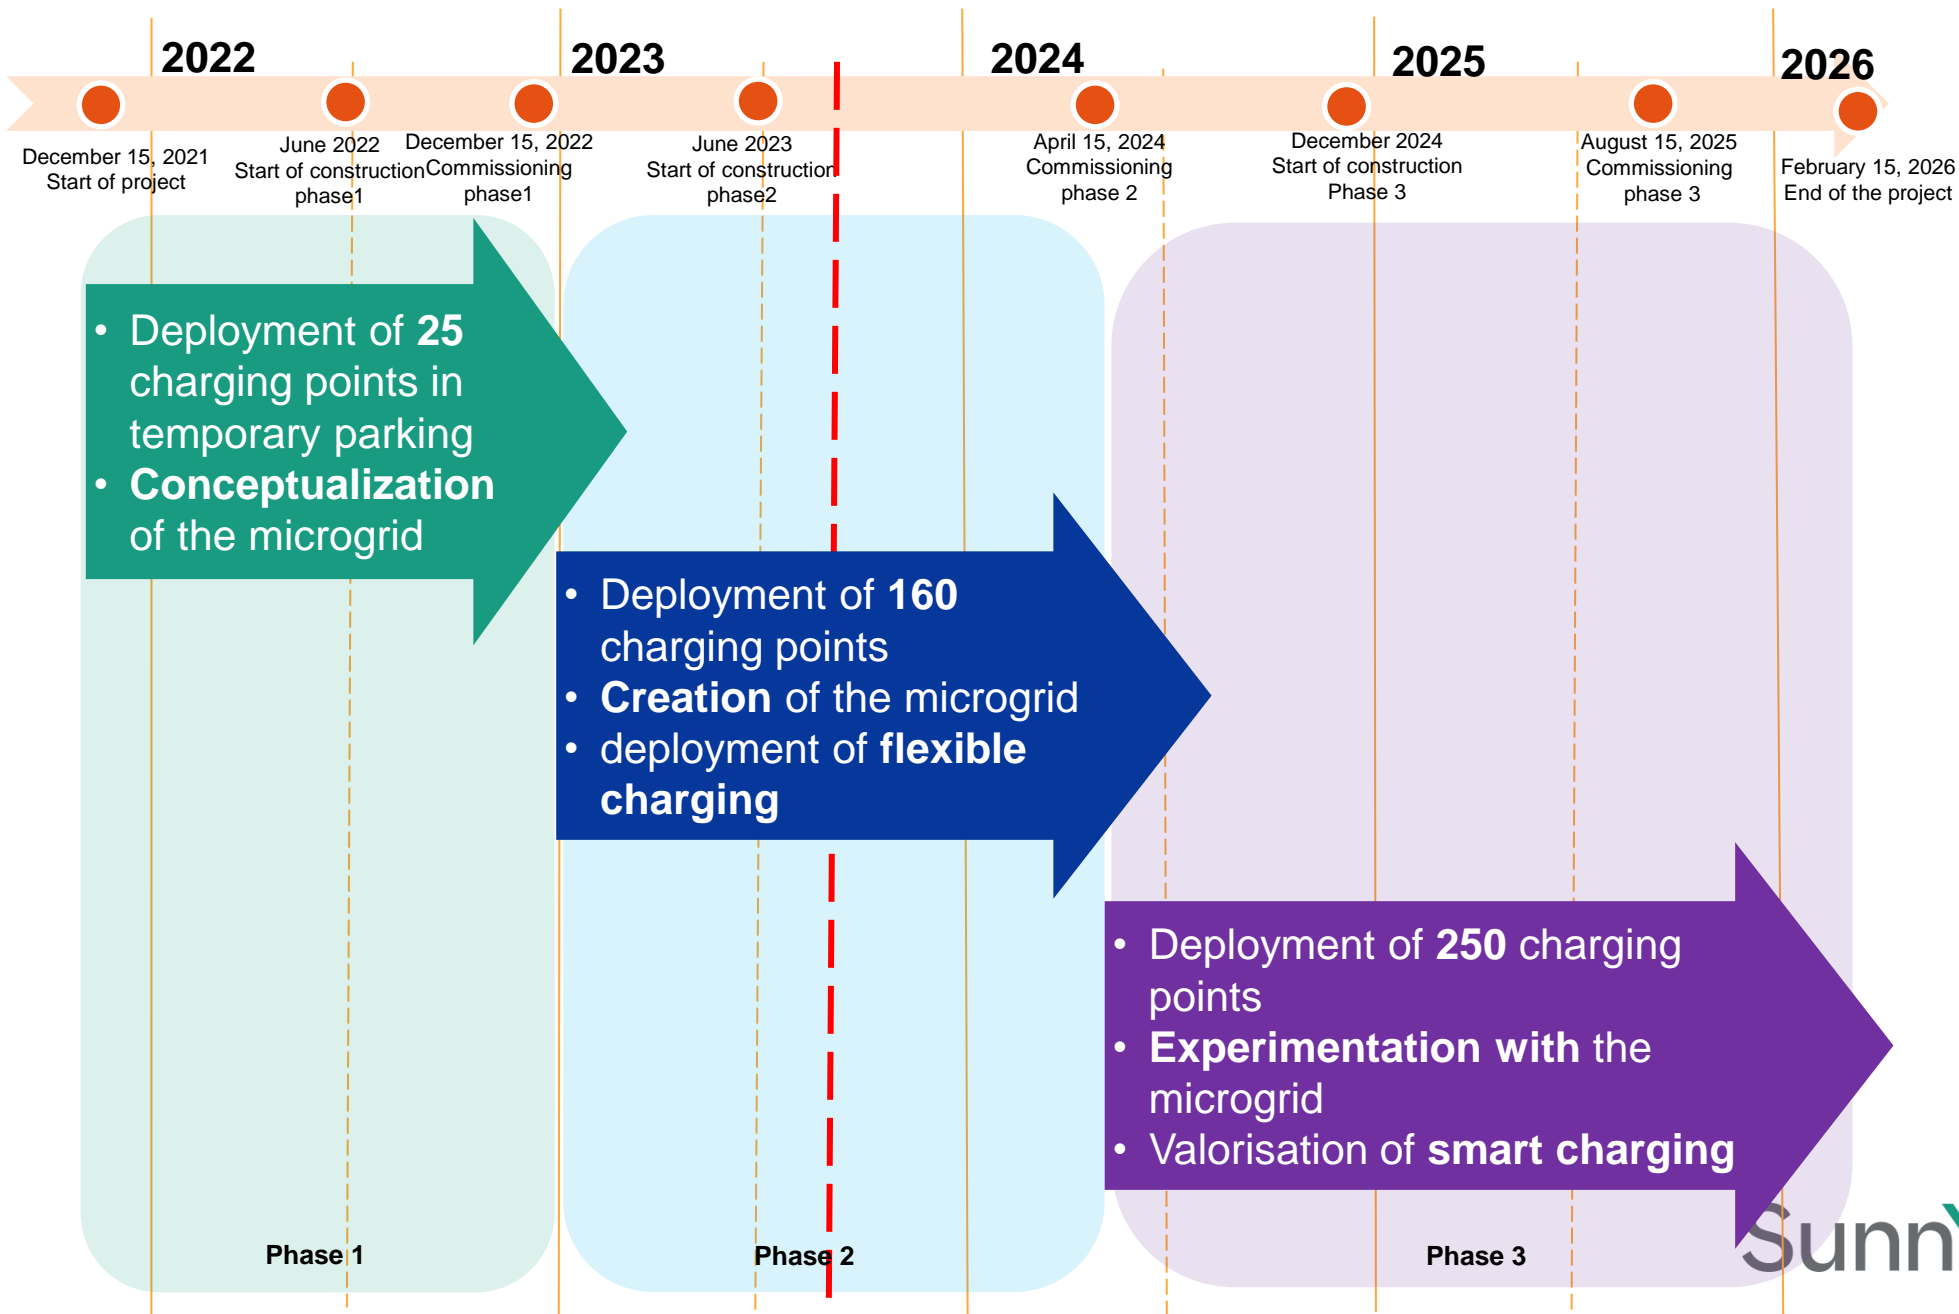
2022
2023
2024
2025
2026

December 15, 2021
Start of project

June 2022
Start of construction
phase1

December 15, 2022
Commissioning
phase1

June 2023
Start of construction
phase2

April 15, 2024
Commissioning
phase 2

December 2024
Start of construction
Phase 3

August 15, 2025
Commissioning
phase 3

February 15, 2026
End of the project

• Deployment of **25** charging points in temporary parking
• **Conceptualization** of the microgrid

• Deployment of **160** charging points
• **Creation** of the microgrid
• deployment of **flexible charging**

• Deployment of **250** charging points
• **Experimentation with** the microgrid
• Valorisation of **smart charging**

Phase 1

Phase 2

Phase 3

Sunn